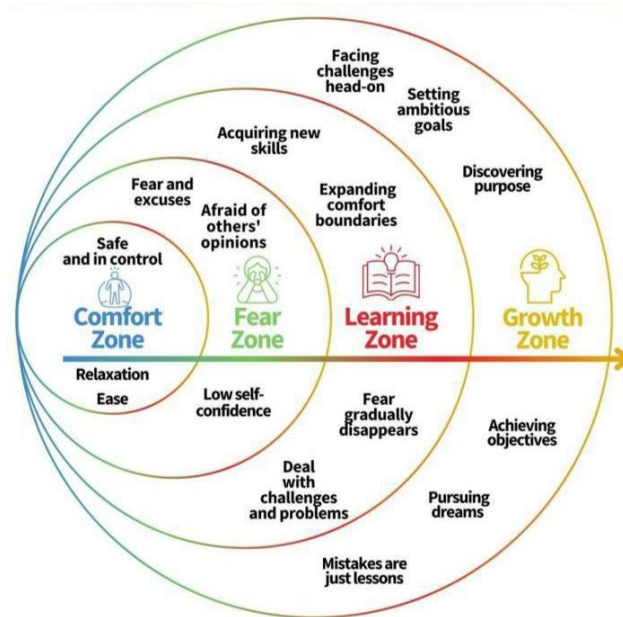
Facing challenges head-on

Setting ambitious goals

Acquiring new skills

Discovering purpose

Fear and excuses

Afraid of others' opinions

Expanding comfort boundaries

Safe and in control

Comfort Zone

Fear Zone

Learning Zone

Growth Zone

Relaxation

Ease

Low self-confidence

Fear gradually disappears

Achieving objectives

Deal with challenges and problems

Pursuing dreams

Mistakes are just lessons